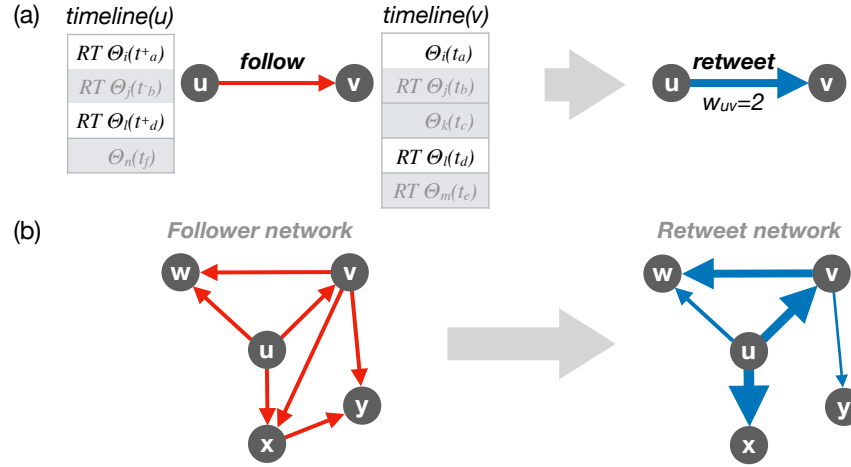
(a) timeline(u)

$RT\ \Theta_i(t^+_a)$

$RT\ \Theta_j(t^-_b)$

$RT\ \Theta_l(t^+_d)$

$\Theta_n(t_f)$

u follow v

timeline(v)

$\Theta_i(t_a)$

$RT\ \Theta_j(t_b)$

$\Theta_k(t_c)$

$RT\ \Theta_l(t_d)$

$RT\ \Theta_m(t_e)$

u retweet v

$w_{uv}=2$

(b) Follower network

w v u y x

Retweet network

w v u y x